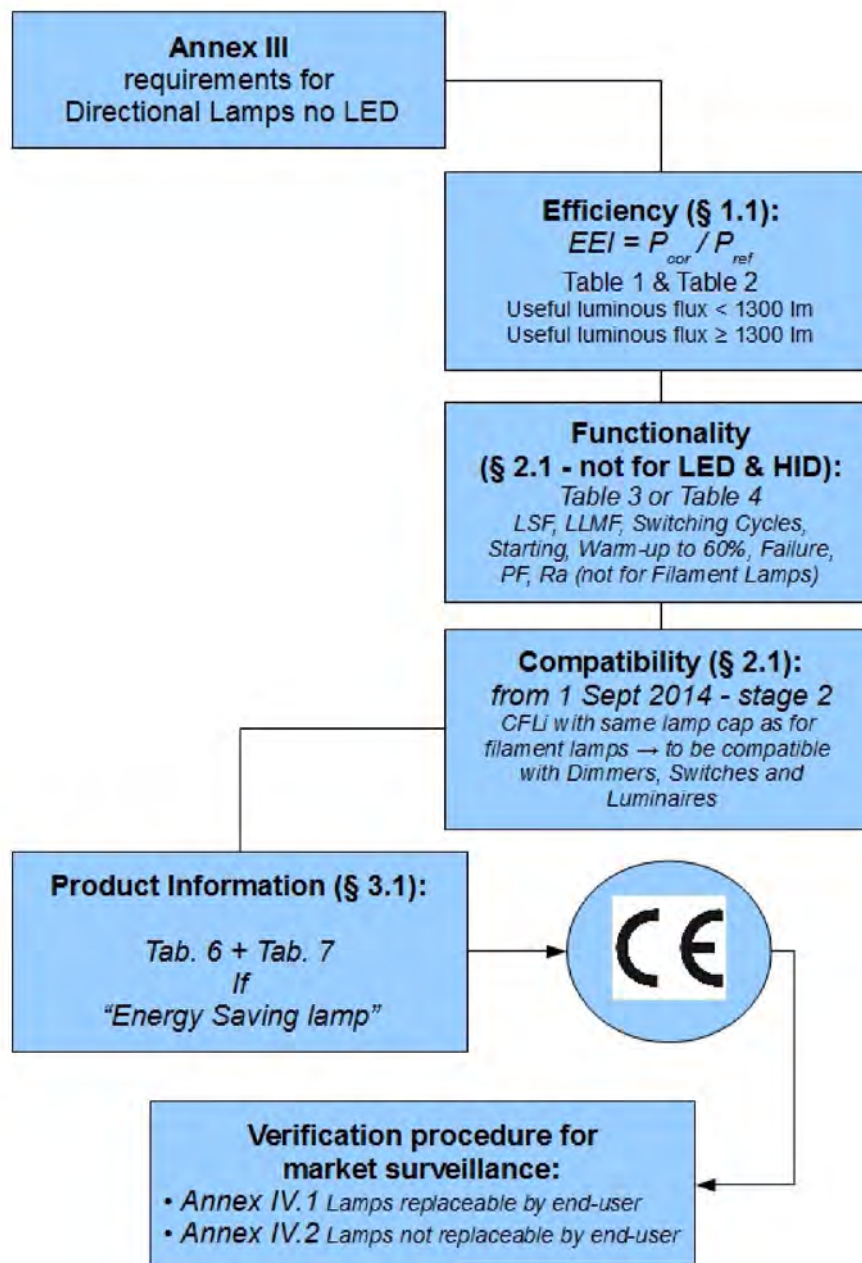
**Annex III**
requirements for
Directional Lamps no LED

**Efficiency (§ 1.1):**
$EEI = P_{cor} / P_{ref}$
Table 1 & Table 2
Useful luminous flux < 1300 lm
Useful luminous flux ≥ 1300 lm

**Functionality**
**(§ 2.1 - not for LED & HID):**
*Table 3 or Table 4*
*LSF, LLMF, Switching Cycles, Starting, Warm-up to 60%, Failure, PF, Ra (not for Filament Lamps)*

**Compatibility (§ 2.1):**
*from 1 Sept 2014 - stage 2*
*CFLi with same lamp cap as for filament lamps → to be compatible with Dimmers, Switches and Luminaires*

**Product Information (§ 3.1):**

*Tab. 6 + Tab. 7*
*If*
*"Energy Saving lamp"*

CE

**Verification procedure for market surveillance:**
• *Annex IV.1* Lamps replaceable by end-user
• *Annex IV.2* Lamps not replaceable by end-user